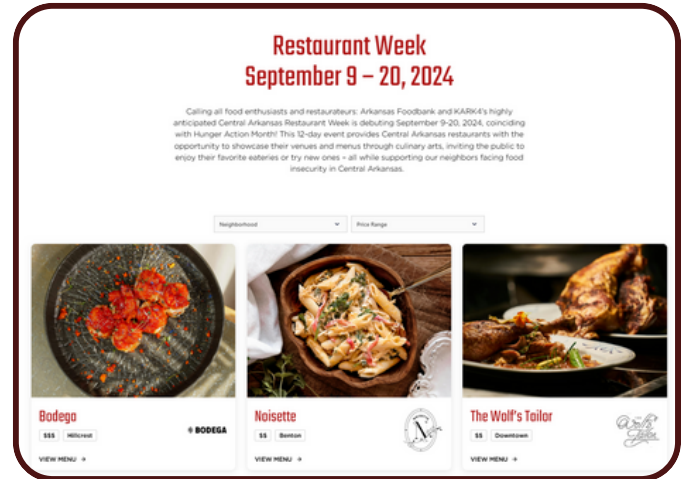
Restaurant Week
September 9 – 20, 2024

Calling all food enthusiasts and restaurateurs: Arkansas Foodbank and KARK4's highly anticipated Central Arkansas Restaurant Week is debuting September 9-20, 2024, coinciding with Hunger Action Month! This 12-day event provides Central Arkansas restaurants with the opportunity to showcase their venues and menus through culinary arts, inviting the public to enjoy their favorite eateries or try new ones – all while supporting our neighbors facing food insecurity in Central Arkansas.

Neighborhood
Price Range

Bodega
$$$ Hillcrest
BODEGA
VIEW MENU →

Noisette
$$ Benton
N
VIEW MENU →

The Wolf's Tailor
$$ Downtown
Wolf's Tailor
VIEW MENU →